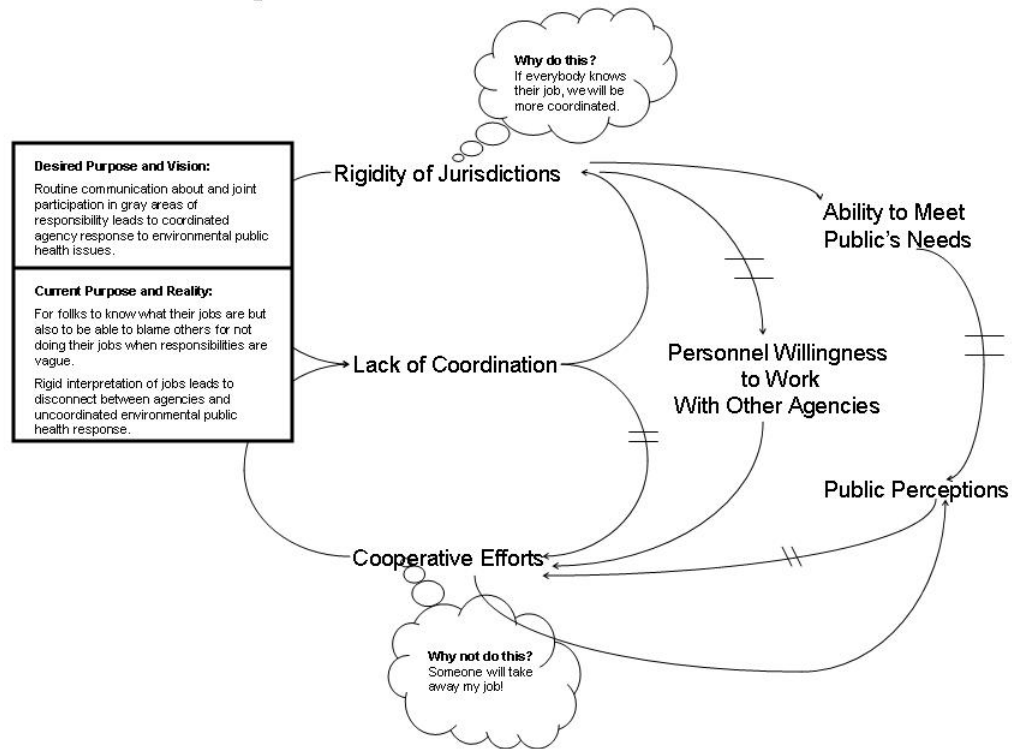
Why do this?
If everybody knows their job, we will be more coordinated.

Desired Purpose and Vision:
Routine communication about and joint participation in gray areas of responsibility leads to coordinated agency response to environmental public health issues.

Current Purpose and Reality:
For follks to know what their jobs are but also to be able to blame others for not doing their jobs when responsibilities are vague.

Rigid interpretation of jobs leads to disconnect between agencies and uncoordinated environmental public health response.

Rigidity of Jurisdictions

Ability to Meet Public's Needs

Lack of Coordination

Personnel Willingness to Work With Other Agencies

Public Perceptions

Cooperative Efforts

Why not do this?
Someone will take away my job!